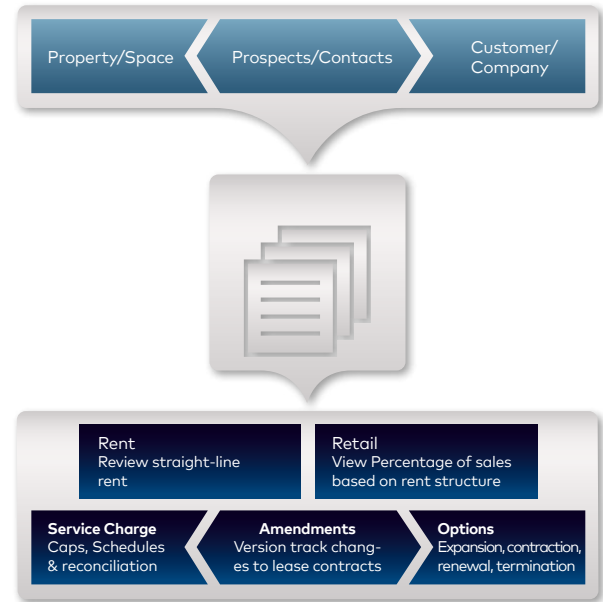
Property/Space

Prospects/Contacts

Customer/ Company

Rent
Review straight-line rent

Retail
View Percentage of sales based on rent structure

**Service Charge**
Caps, Schedules & reconciliation

**Amendments**
Version track changes to lease contracts

**Options**
Expansion, contraction, renewal, termination